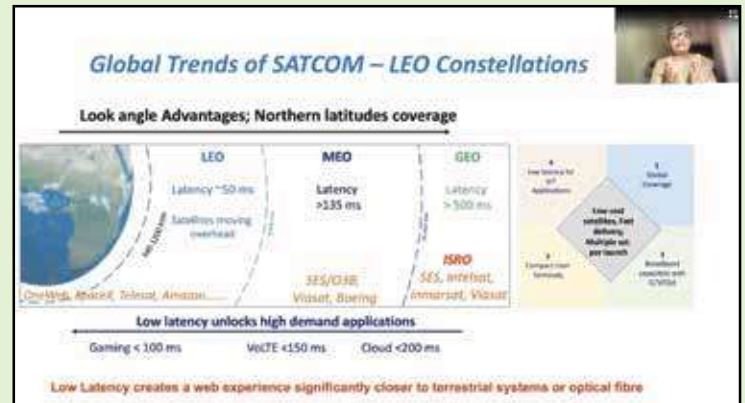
Global Trends of SATCOM – LEO Constellations

Look angle Advantages; Northern latitudes coverage

LEO

Latency ~50 ms

Satellites moving overhead

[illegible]

OneWeb, Kuiper, Telesat, Amazon......

MEO

Latency >135 ms

SES/O3B, Viasat, Boeing

GEO

Latency > 500 ms

ISRO

SES, Intelsat, Inmarsat, Viasat

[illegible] Low latency for IoT Applications

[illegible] Global Coverage

Low cost satellites, Fast delivery, Multiple sat per launch

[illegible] Compact User Terminals

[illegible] Broadband capacities with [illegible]

Low latency unlocks high demand applications

Gaming < 100 ms

VoLTE <150 ms

Cloud <200 ms

Low Latency creates a web experience significantly closer to terrestrial systems or optical fibre